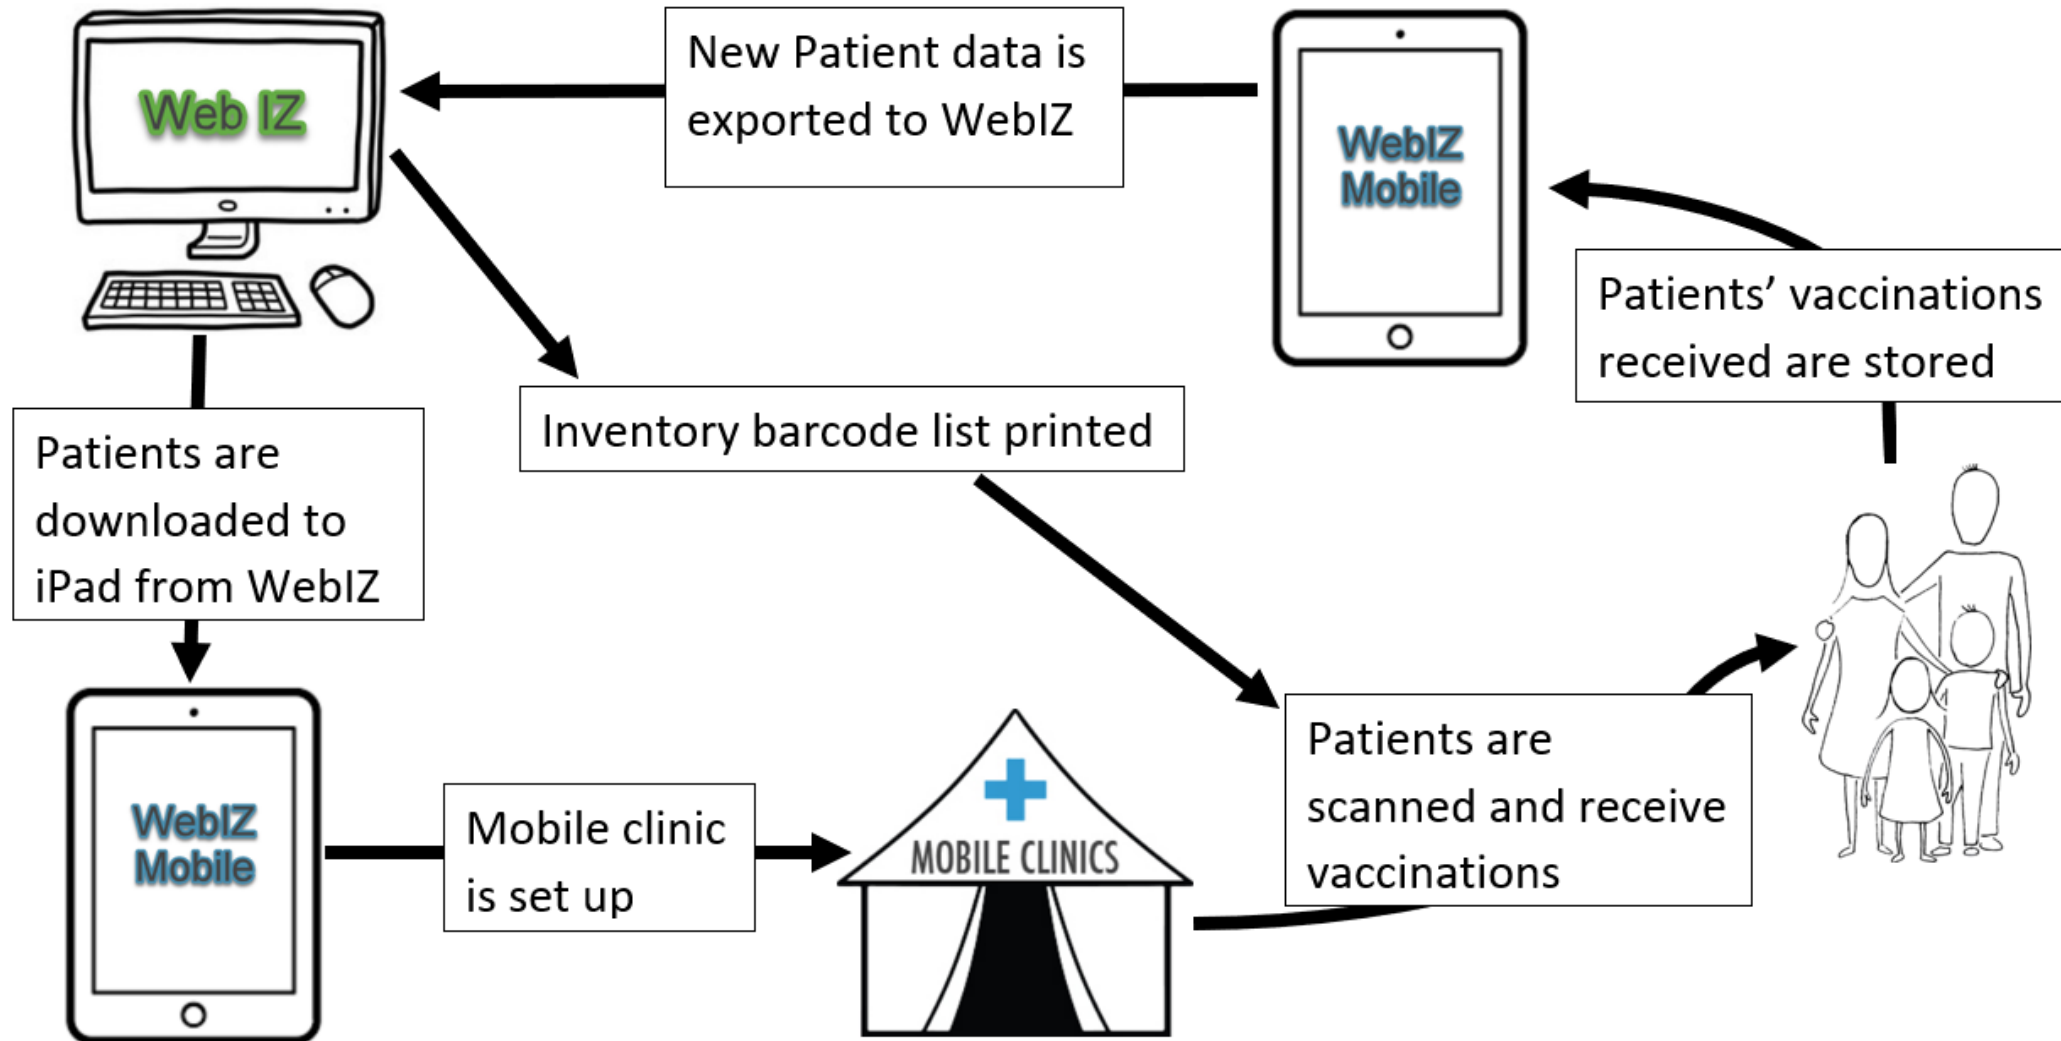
Web IZ

New Patient data is exported to WebIZ

WebIZ Mobile

Patients' vaccinations received are stored

Inventory barcode list printed

Patients are downloaded to iPad from WebIZ

WebIZ Mobile

Mobile clinic is set up

MOBILE CLINICS

Patients are scanned and receive vaccinations